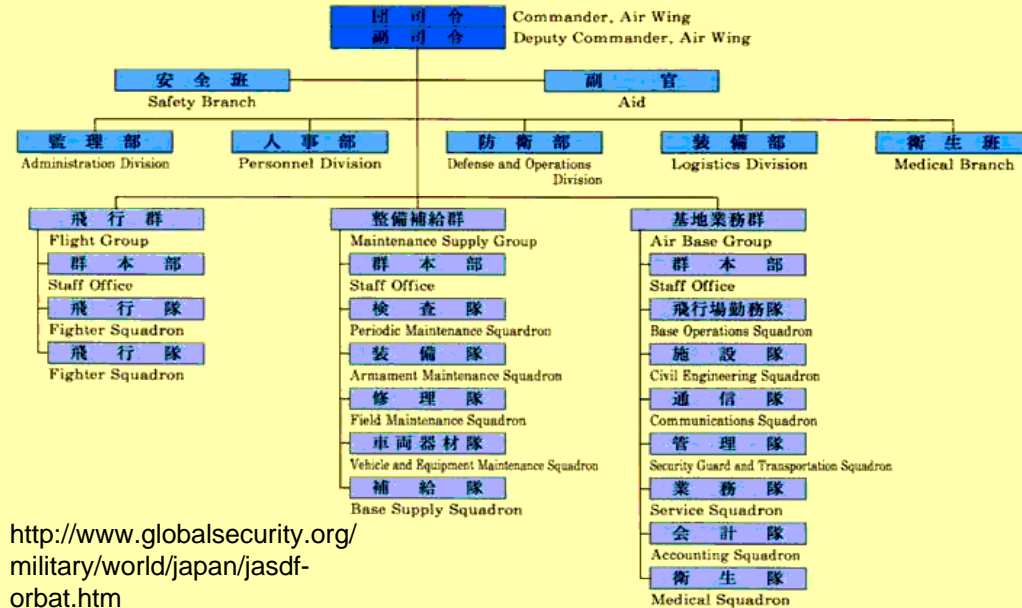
団司令 Commander, Air Wing
副司令 Deputy Commander, Air Wing

安全班
Safety Branch

副官
Aid

監理部
Administration Division

人事部
Personnel Division

防衛部
Defense and Operations Division

装備部
Logistics Division

衛生班
Medical Branch

飛行群
Flight Group
群本部
Staff Office
飛行隊
Fighter Squadron
飛行隊
Fighter Squadron

整備補給群
Maintenance Supply Group
群本部
Staff Office
検査隊
Periodic Maintenance Squadron
装備隊
Armament Maintenance Squadron
修理隊
Field Maintenance Squadron
車両器材隊
Vehicle and Equipment Maintenance Squadron
補給隊
Base Supply Squadron

基地業務群
Air Base Group
群本部
Staff Office
飛行場勤務隊
Base Operations Squadron
施設隊
Civil Engineering Squadron
通信隊
Communications Squadron
管理隊
Security Guard and Transportation Squadron
業務隊
Service Squadron
会計隊
Accounting Squadron
衛生隊
Medical Squadron

http://www.globalsecurity.org/military/world/japan/jasdf-orbat.htm